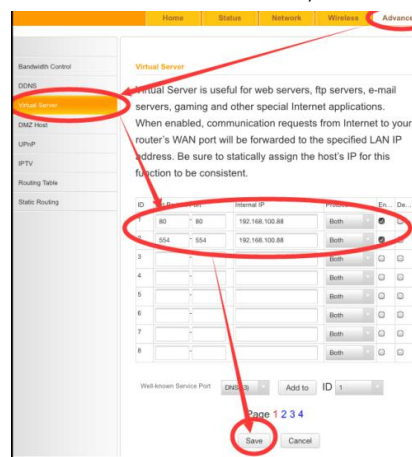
Home Status Network Wireless Advance

Bandwidth Control
DDNS
Virtual Server
DMZ Host
UPnP
IPTV
Routing Table
Static Routing

Virtual Server

Virtual Server is useful for web servers, ftp servers, e-mail servers, gaming and other special Internet applications. When enabled, communication requests from Internet to your router's WAN port will be forwarded to the specified LAN IP address. Be sure to statically assign the host's IP for this function to be consistent.

| ID | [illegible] | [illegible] | Internal IP | Protocol | En... | De... |
|---|---|---|---|---|---|---|
| 1 | 80 | 80 | 192.168.100.88 | Both | | |
| 2 | 554 | 554 | 192.168.100.88 | Both | | |
| 3 | | | | Both | | |
| 4 | | | | Both | | |
| 5 | | | | Both | | |
| 6 | | | | Both | | |
| 7 | | | | Both | | |
| 8 | | | | Both | | |

Well-known Service Port DNS(53) Add to ID 1

Page 1 2 3 4

Save Cancel